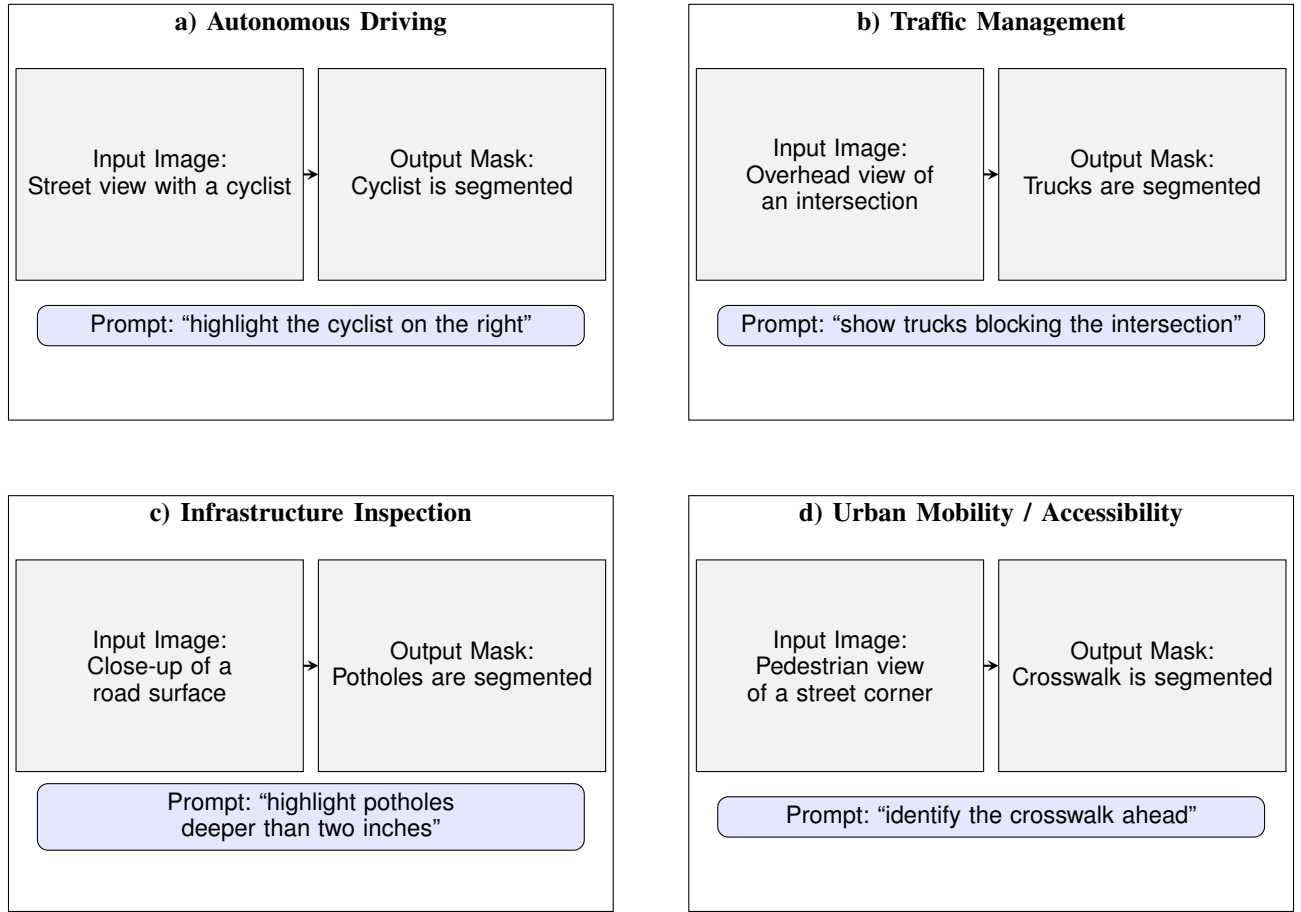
a) Autonomous Driving

Input Image:
Street view with a cyclist

Output Mask:
Cyclist is segmented

Prompt: “highlight the cyclist on the right”

b) Traffic Management

Input Image:
Overhead view of an intersection

Output Mask:
Trucks are segmented

Prompt: “show trucks blocking the intersection”

c) Infrastructure Inspection

Input Image:
Close-up of a road surface

Output Mask:
Potholes are segmented

Prompt: “highlight potholes deeper than two inches”

d) Urban Mobility / Accessibility

Input Image:
Pedestrian view of a street corner

Output Mask:
Crosswalk is segmented

Prompt: “identify the crosswalk ahead”